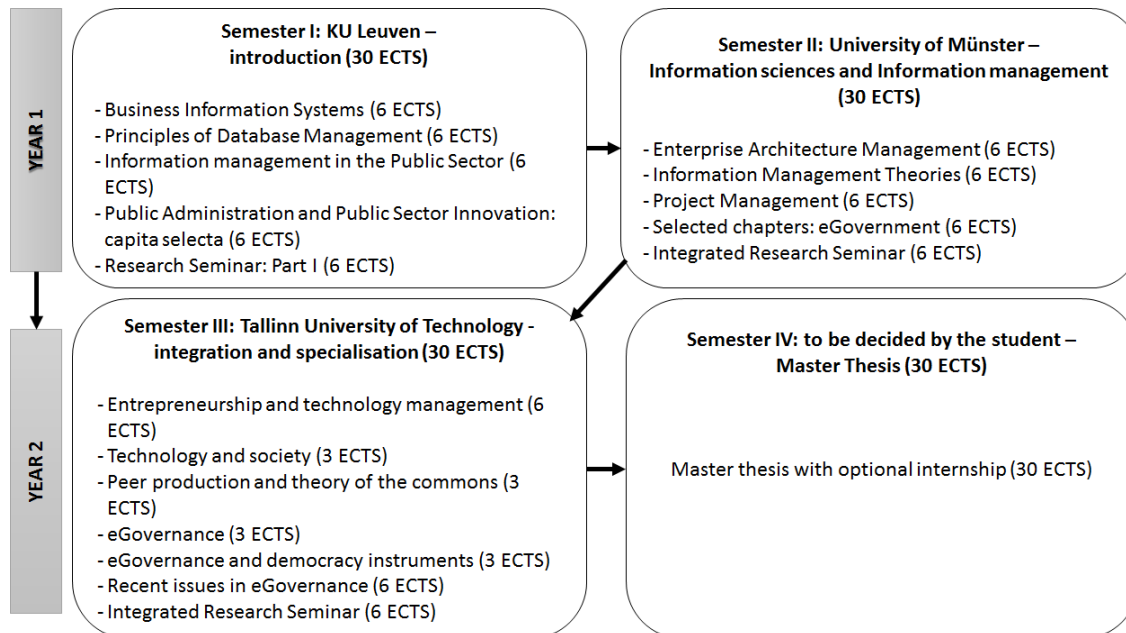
YEAR 1

Semester I: KU Leuven – introduction (30 ECTS)

- Business Information Systems (6 ECTS)
- Principles of Database Management (6 ECTS)
- Information management in the Public Sector (6 ECTS)
- Public Administration and Public Sector Innovation: capita selecta (6 ECTS)
- Research Seminar: Part I (6 ECTS)

Semester II: University of Münster – Information sciences and Information management (30 ECTS)

- Enterprise Architecture Management (6 ECTS)
- Information Management Theories (6 ECTS)
- Project Management (6 ECTS)
- Selected chapters: eGovernment (6 ECTS)
- Integrated Research Seminar (6 ECTS)

YEAR 2

Semester III: Tallinn University of Technology - integration and specialisation (30 ECTS)

- Entrepreneurship and technology management (6 ECTS)
- Technology and society (3 ECTS)
- Peer production and theory of the commons (3 ECTS)
- eGovernance (3 ECTS)
- eGovernance and democracy instruments (3 ECTS)
- Recent issues in eGovernance (6 ECTS)
- Integrated Research Seminar (6 ECTS)

Semester IV: to be decided by the student – Master Thesis (30 ECTS)

Master thesis with optional internship (30 ECTS)